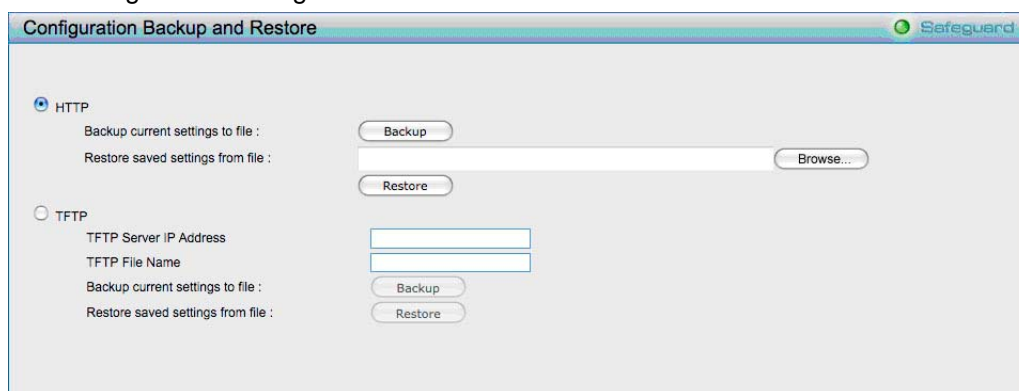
Configuration Backup and Restore

Safeguard

HTTP

Backup current settings to file :

Backup

Restore saved settings from file :

Browse...

Restore

TFTP

TFTP Server IP Address

TFTP File Name

Backup current settings to file :

Backup

Restore saved settings from file :

Restore